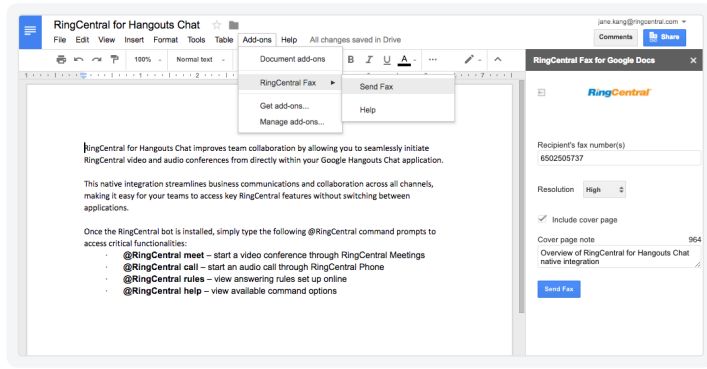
RingCentral for Hangouts Chat

File Edit View Insert Format Tools Table Add-ons Help All changes saved in Drive

jane.kang@ringcentral.com

Comments Share

100% Normal text

Document add-ons

RingCentral Fax ▸

Get add-ons...

Manage add-ons...

Send Fax

Help

RingCentral Fax for Google Docs

RingCentral

RingCentral for Hangouts Chat improves team collaboration by allowing you to seamlessly initiate RingCentral video and audio conferences from directly within your Google Hangouts Chat application.

This native integration streamlines business communications and collaboration across all channels, making it easy for your teams to access key RingCentral features without switching between applications.

Once the RingCentral bot is installed, simply type the following @RingCentral command prompts to access critical functionalities:

- **@RingCentral meet** – start a video conference through RingCentral Meetings
- **@RingCentral call** – start an audio call through RingCentral Phone
- **@RingCentral rules** – view answering rules set up online
- **@RingCentral help** – view available command options

Recipient's fax number(s)

6502505737

Resolution High

Include cover page

Cover page note 964

Overview of RingCentral for Hangouts Chat native integration

Send Fax